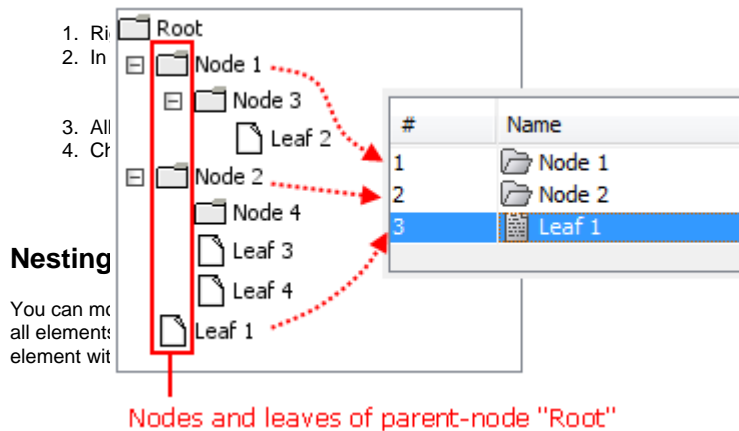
1. Ri
2. In

3. All
4. Ch

Nesting

You can mo
all elements
element wit

Root
Node 1
Node 3
Leaf 2
Node 2
Node 4
Leaf 3
Leaf 4
Leaf 1

| # | Name |
|---|---|
| 1 | Node 1 |
| 2 | Node 2 |
| 3 | Leaf 1 |

Nodes and leaves of parent-node "Root"